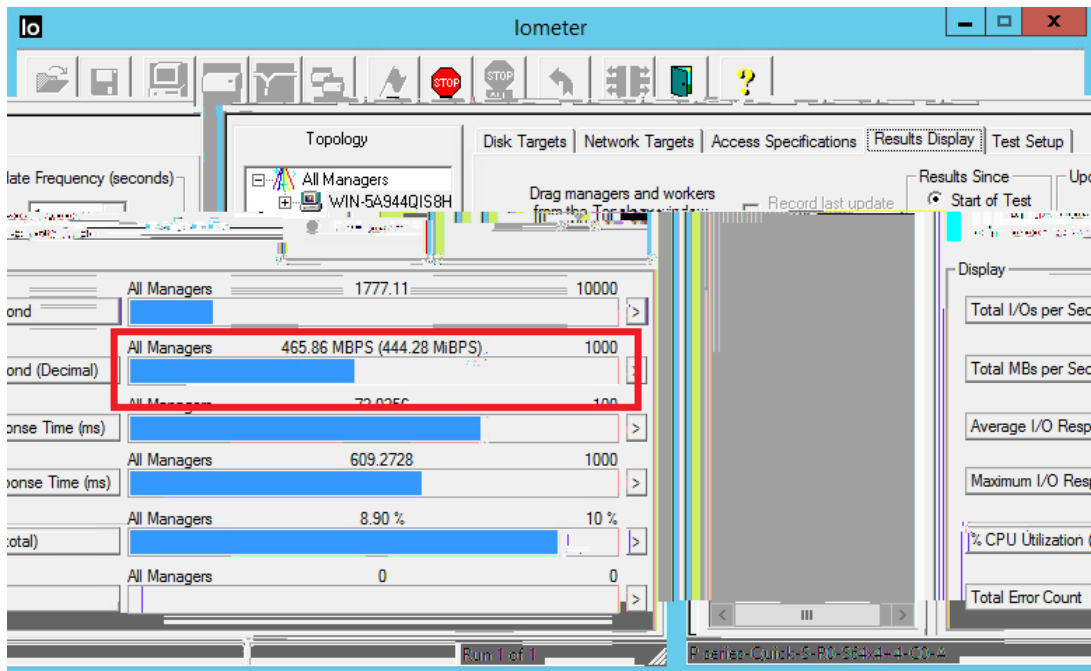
Io Iometer

STOP STOP

Topology

All Managers
WIN-5A944QIS8H

Disk Targets | Network Targets | Access Specifications | Results Display | Test Setup

Drag managers and workers
from the Topology window

Record last update

Results Since
Start of Test

Upd

late Frequency (seconds)

Display

All Managers 1777.11 10000
ond

All Managers 465.86 MBPS (444.28 MiBPS) 1000
ond (Decimal)

All Managers 72.8256 100
onse Time (ms)

All Managers 609.2728 1000
ponse Time (ms)

All Managers 8.90 % 10 %
otal)

All Managers 0 0

Total I/Os per Sec

Total MBs per Sec

Average I/O Resp

Maximum I/O Resp

% CPU Utilization

Total Error Count

Run 1 of 1

P-series-Quick-S-R0-564x4-4-C0-A